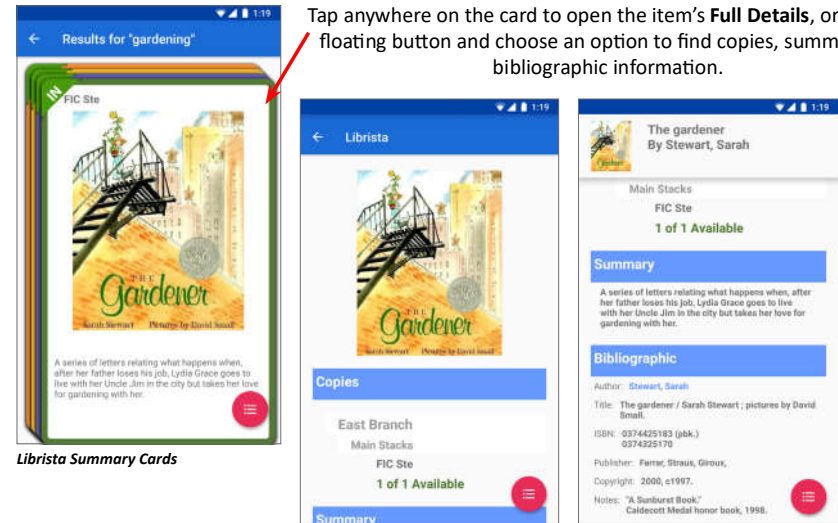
Tap anywhere on the card to open the item's **Full Details**, or floating button and choose an option to find copies, summ bibliographic information.

1:19

Results for "gardening"

IN

FIC Ste

THE Gardener

Sarah Stewart Pictures by David Small

A series of letters relating what happens when, after her father loses his job, Lydia Grace goes to live with her Uncle Jim in the city but takes her love for gardening with her.

*Librista Summary Cards*

1:19

Librista

THE Gardener

Sarah Stewart Pictures by David Small

Copies

East Branch

Main Stacks

FIC Ste

1 of 1 Available

Summary

1:19

The gardener
By Stewart, Sarah

Main Stacks

FIC Ste

1 of 1 Available

Summary

A series of letters relating what happens when, after her father loses his job, Lydia Grace goes to live with her Uncle Jim in the city but takes her love for gardening with her.

Bibliographic

Author: Stewart, Sarah

Title: The gardener / Sarah Stewart ; pictures by David Small.

ISBN: 0374425183 (pbk.)
0374325170

Publisher: Farrar, Straus, Giroux,

Copyright: 2000, c1997.

Notes: "A Sunburst Book."
Caldecott Medal honor book, 1998.